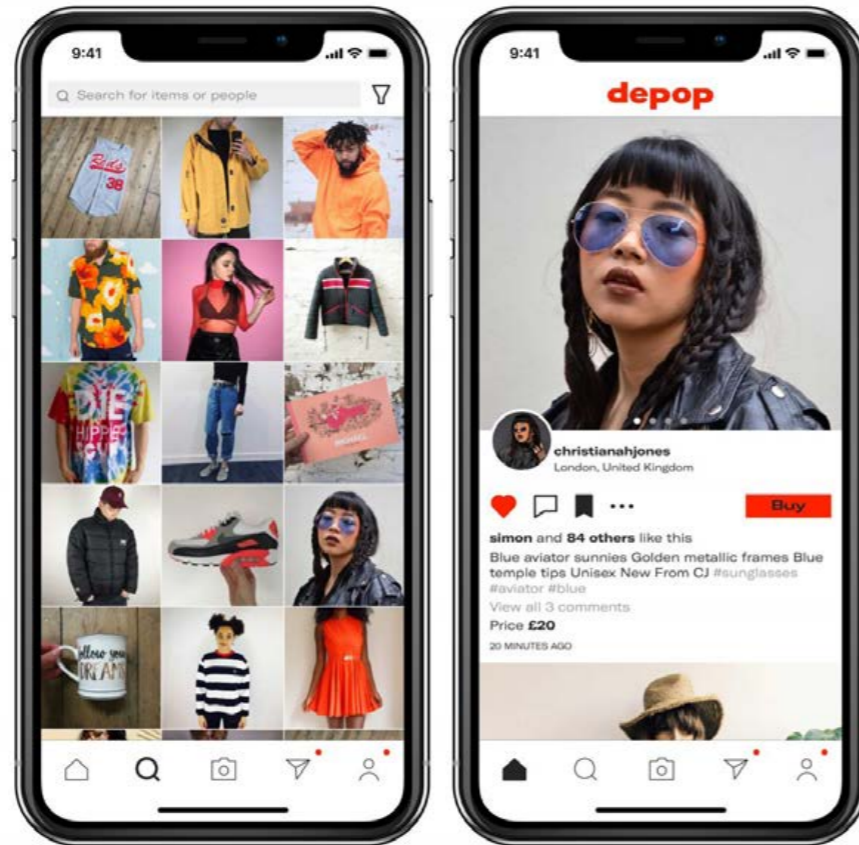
9:41

Search for items or people

9:41

depop

christianahjones
London, United Kingdom

Buy

simon and 84 others like this
Blue aviator sunnies Golden metallic frames Blue temple tips Unisex New From CJ #sunglasses #aviator #blue
View all 3 comments
Price £20
20 MINUTES AGO